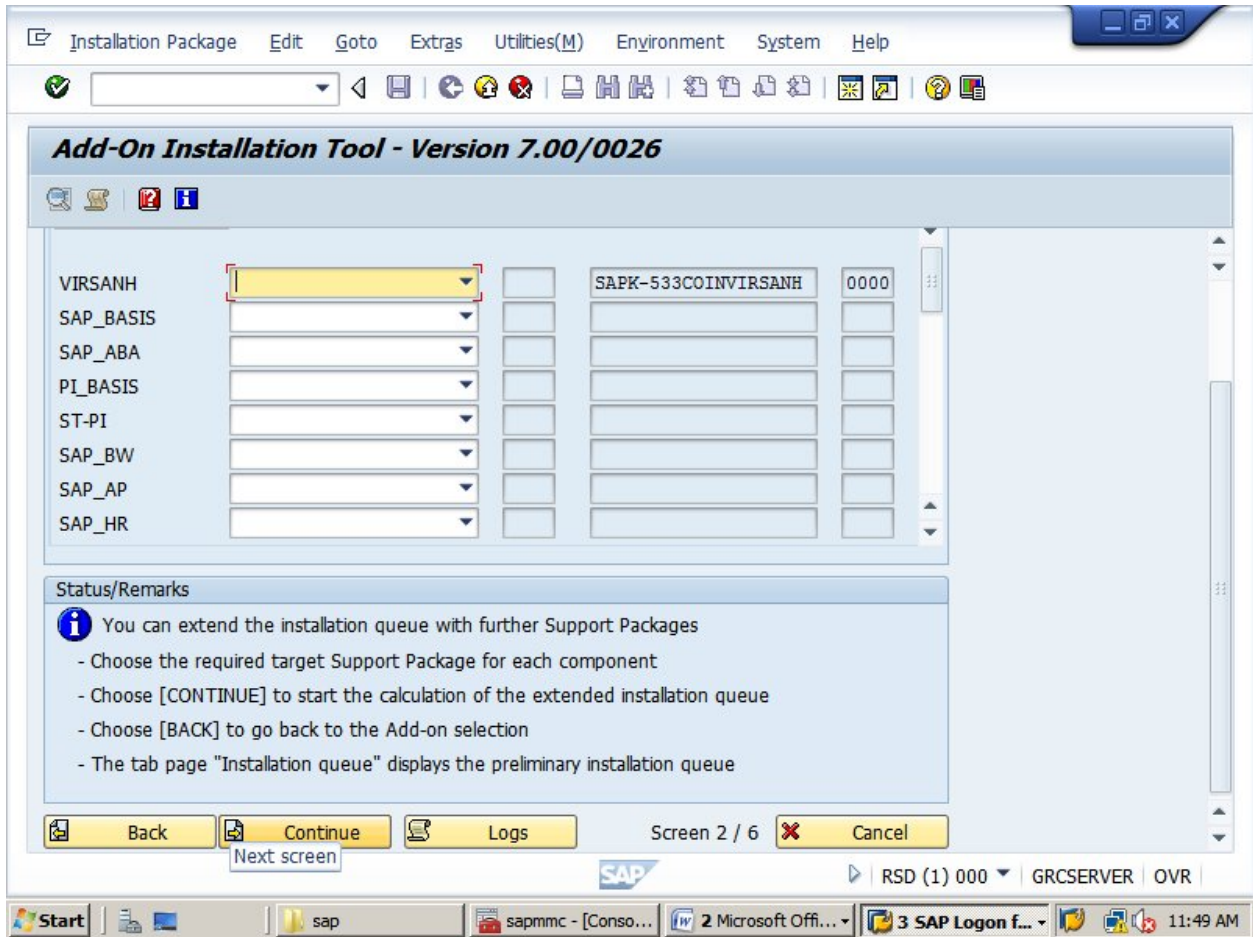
Installation Package Edit Goto Extras Utilities(M) Environment System Help

Add-On Installation Tool - Version 7.00/0026

| | | | | |
|---|---|---|---|---|
| VIRSANH | | | SAPK-533COINVIRSANH | 0000 |
| SAP_BASIS | | | | |
| SAP_ABA | | | | |
| PI_BASIS | | | | |
| ST-PI | | | | |
| SAP_BW | | | | |
| SAP_AP | | | | |
| SAP_HR | | | | |

Status/Remarks

You can extend the installation queue with further Support Packages

- Choose the required target Support Package for each component
- Choose [CONTINUE] to start the calculation of the extended installation queue
- Choose [BACK] to go back to the Add-on selection
- The tab page "Installation queue" displays the preliminary installation queue

Back Continue Logs Screen 2 / 6 Cancel

Next screen

SAP

RSD (1) 000 GRCSERVER OVR

Start sap sapmmc - [Conso... 2 Microsoft Offi... 3 SAP Logon f... 11:49 AM